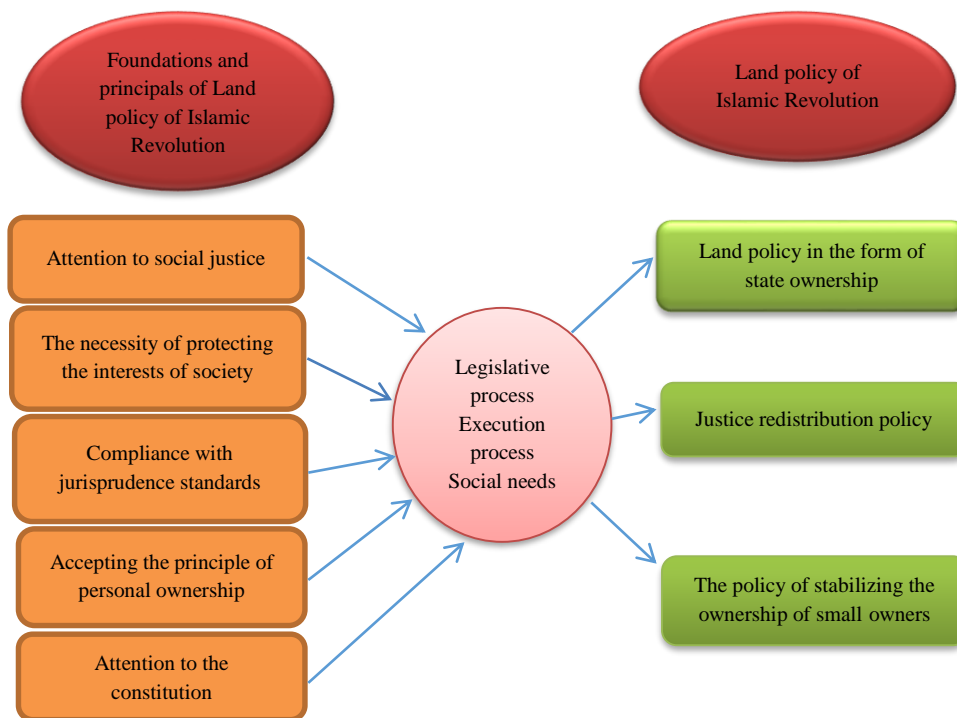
Foundations and principals of Land policy of Islamic Revolution

Land policy of Islamic Revolution

Attention to social justice

The necessity of protecting the interests of society

Compliance with jurisprudence standards

Accepting the principle of personal ownership

Attention to the constitution

Legislative process
Execution process
Social needs

Land policy in the form of state ownership

Justice redistribution policy

The policy of stabilizing the ownership of small owners